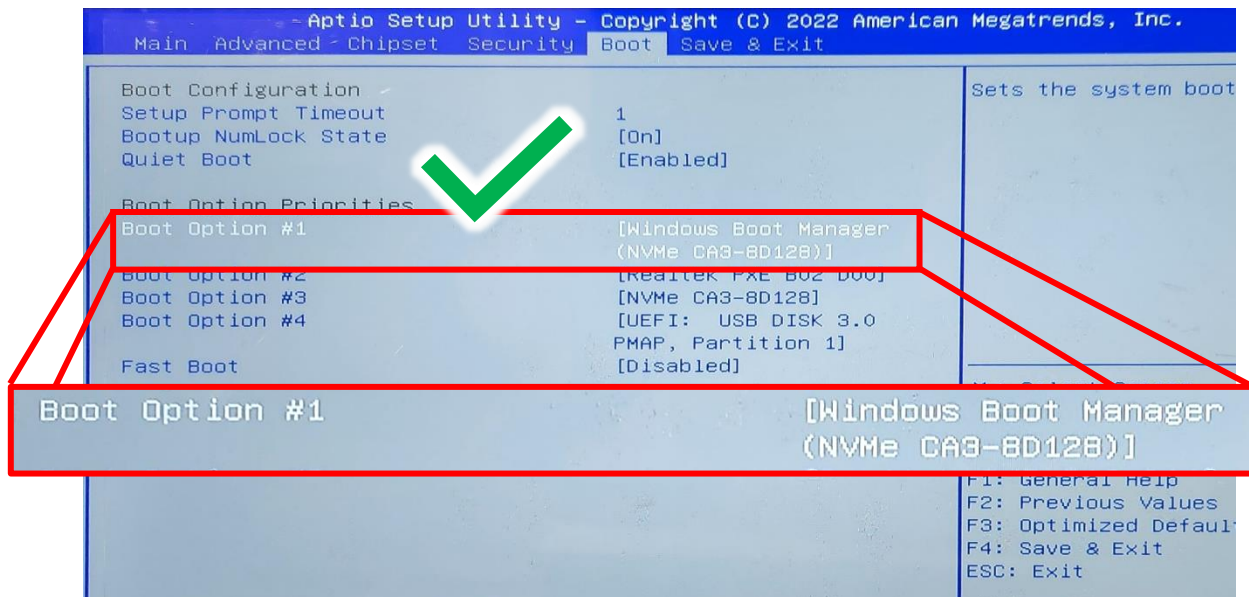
Aptio Setup Utility – Copyright (C) 2022 American Megatrends, Inc.
Main Advanced Chipset Security Boot Save & Exit

Boot Configuration
Setup Prompt Timeout 1
Bootup NumLock State [On]
Quiet Boot [Enabled]

Boot Option Priorities
Boot Option #1 [Windows Boot Manager (NVMe CA3-8D128)]
Boot Option #2 [Realtek PXE B02 D00]
Boot Option #3 [NVMe CA3-8D128]
Boot Option #4 [UEFI: USB DISK 3.0 PMAP, Partition 1]

Fast Boot [Disabled]

Boot Option #1 [Windows Boot Manager (NVMe CA3-8D128)]

Sets the system boot

F1: General Help
F2: Previous Values
F3: Optimized Defaul
F4: Save & Exit
ESC: Exit